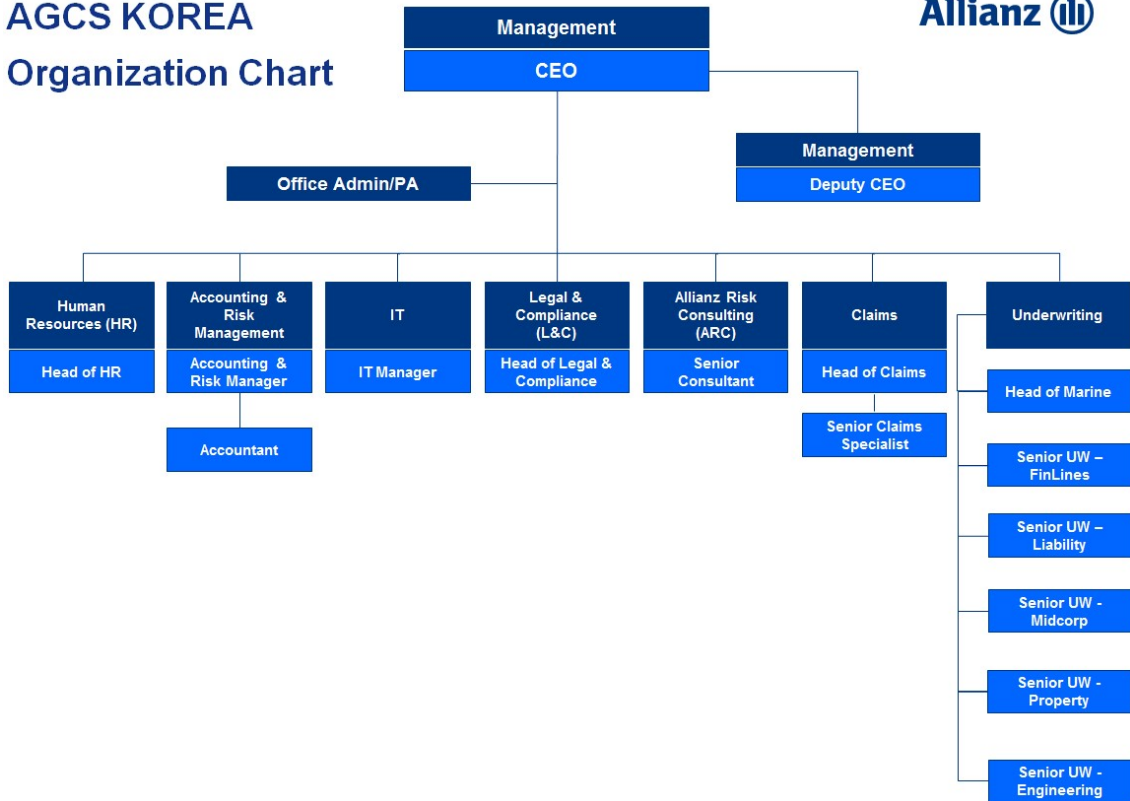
AGCS KOREA
Organization Chart

Allianz

Management
CEO

Management
Deputy CEO

Office Admin/PA

Human Resources (HR)
Head of HR

Accounting & Risk Management
Accounting & Risk Manager
Accountant

IT
IT Manager

Legal & Compliance (L&C)
Head of Legal & Compliance

Allianz Risk Consulting (ARC)
Senior Consultant

Claims
Head of Claims
Senior Claims Specialist

Underwriting
Head of Marine
Senior UW – FinLines
Senior UW – Liability
Senior UW - Midcorp
Senior UW - Property
Senior UW - Engineering